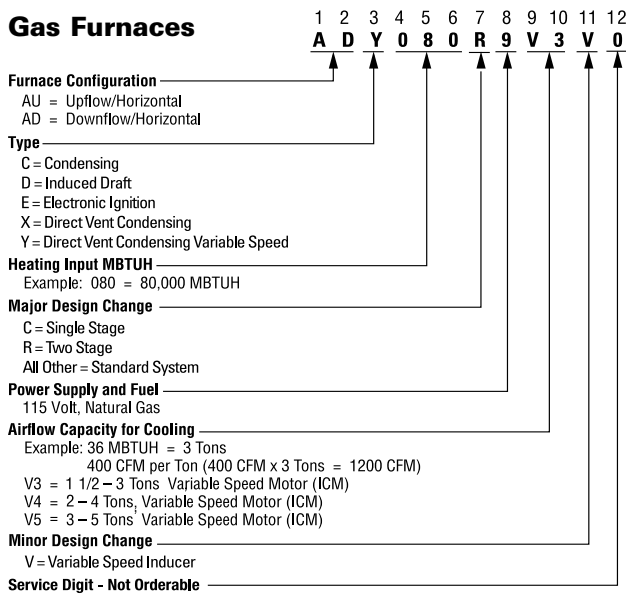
Gas Furnaces

1 2 3 4 5 6 7 8 9 10 11 12
A D Y 0 8 0 R 9 V 3 V 0

Furnace Configuration
AU = Upflow/Horizontal
AD = Downflow/Horizontal

Type
C = Condensing
D = Induced Draft
E = Electronic Ignition
X = Direct Vent Condensing
Y = Direct Vent Condensing Variable Speed

Heating Input MBTUH
Example: 080 = 80,000 MBTUH

Major Design Change
C = Single Stage
R = Two Stage
All Other = Standard System

Power Supply and Fuel
115 Volt, Natural Gas

Airflow Capacity for Cooling
Example: 36 MBTUH = 3 Tons
400 CFM per Ton (400 CFM x 3 Tons = 1200 CFM)
V3 = 1 1/2 – 3 Tons Variable Speed Motor (ICM)
V4 = 2 – 4 Tons, Variable Speed Motor (ICM)
V5 = 3 – 5 Tons Variable Speed Motor (ICM)

Minor Design Change
V = Variable Speed Inducer

Service Digit - Not Orderable